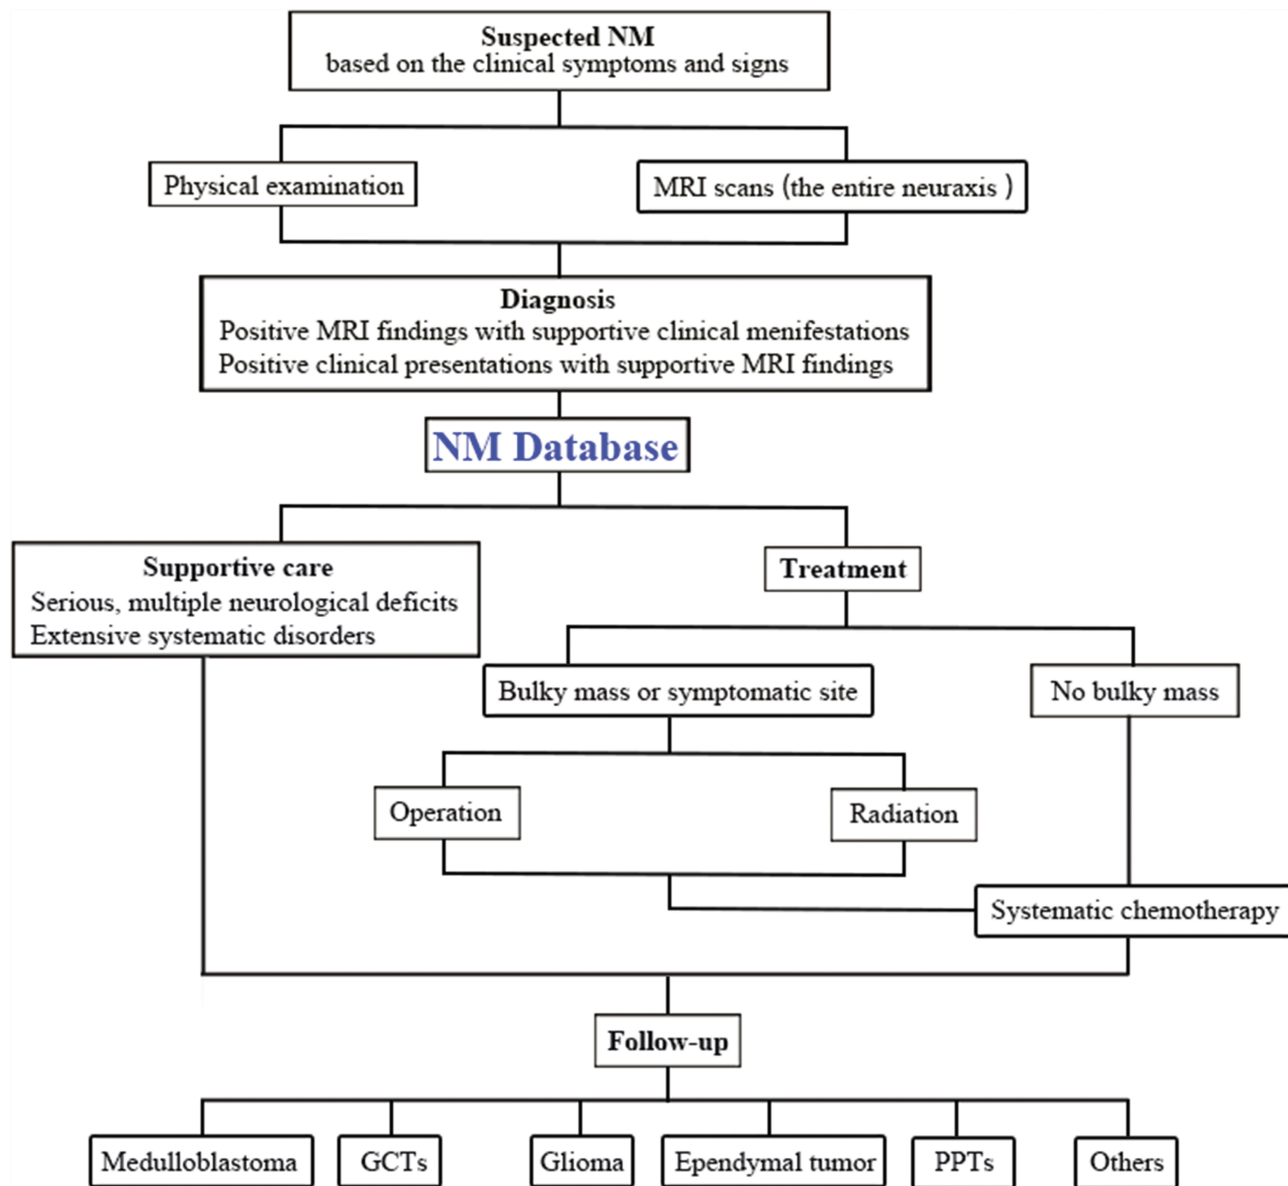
**Suspected NM**
based on the clinical symptoms and signs

Physical examination

MRI scans (the entire neuraxis )

**Diagnosis**
Positive MRI findings with supportive clinical menifestations
Positive clinical presentations with supportive MRI findings

**NM Database**

**Supportive care**
Serious, multiple neurological deficits
Extensive systematic disorders

**Treatment**

Bulky mass or symptomatic site

No bulky mass

Operation

Radiation

Systematic chemotherapy

**Follow-up**

Medulloblastoma

GCTs

Glioma

Ependymal tumor

PPTs

Others